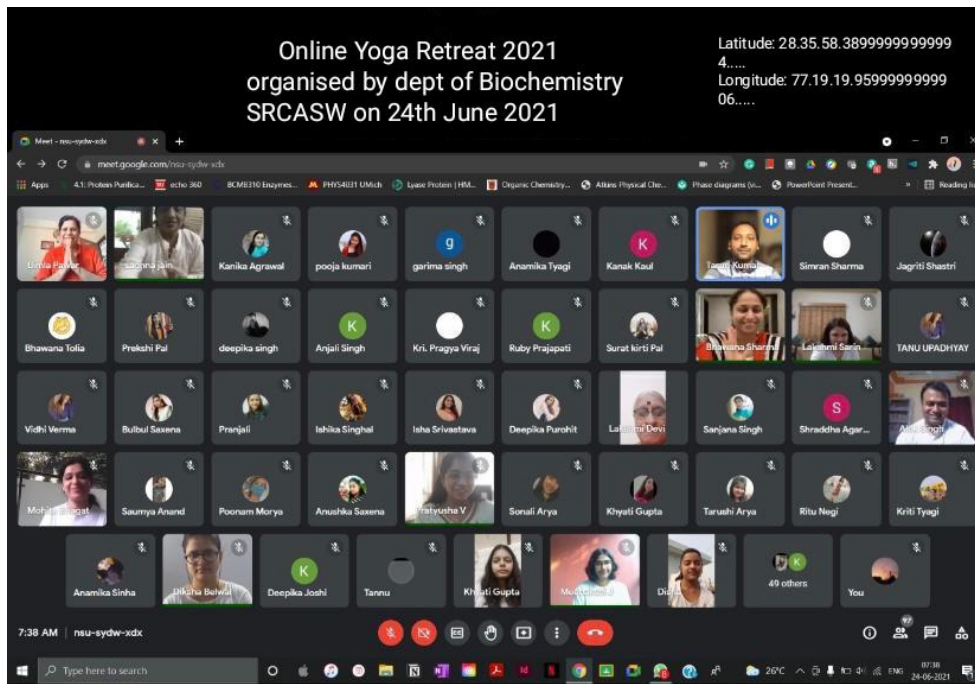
Online Yoga Retreat 2021
organised by dept of Biochemistry
SRCASW on 24th June 2021

Latitude: 28.35.58.38999999999994.....
Longitude: 77.19.19.9599999999906.....

Meet - nsu-sydw-xdx
meet.google.com/nsu-sydw-xdx
Apps 4.1: Protein Purifica... echo 360 BCME310 Enzymes... PHYS4031 UMich Lyase Protein | HM... Organic Chemistry... Atkins Physical Che... Phase diagrams (vi... PowerPoint Present... Reading list

Urmila Pawar
Sadhna Jain
Kanika Agrawal
pooja kumari
garima singh
Anamika Tyagi
Kanak Kaul
Tarun Kumar
Simran Sharma
Jagriti Shastri
Bhawana Tolia
Prekshi Pal
deepika singh
Anjali Singh
Kri. Pragya Viraj
Ruby Prajapati
Surat kirti Pal
Bhawana Sharma
Lakshmi Sarin
TANU UPADHYAY
Vidhi Verma
Bulbul Saxena
Pranjali
Ishika Singhal
Isha Srivastava
Deepika Purohit
Lakshmi Devi
Sanjana Singh
Shraddha Agar...
Anil Singh
Mohita Bhagat
Saumya Anand
Poonam Morya
Anushka Saxena
Pratyusha V
Sonali Arya
Khyati Gupta
Tarushi Arya
Ritu Negi
Kriti Tyagi
Anamika Sinha
Diksha Belwal
Deepika Joshi
Tannu
Khyati Gupta
Mouli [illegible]
Di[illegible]
49 others
You

7:38 AM | nsu-sydw-xdx

Type here to search
26°C ENG 07:38 24-06-2021